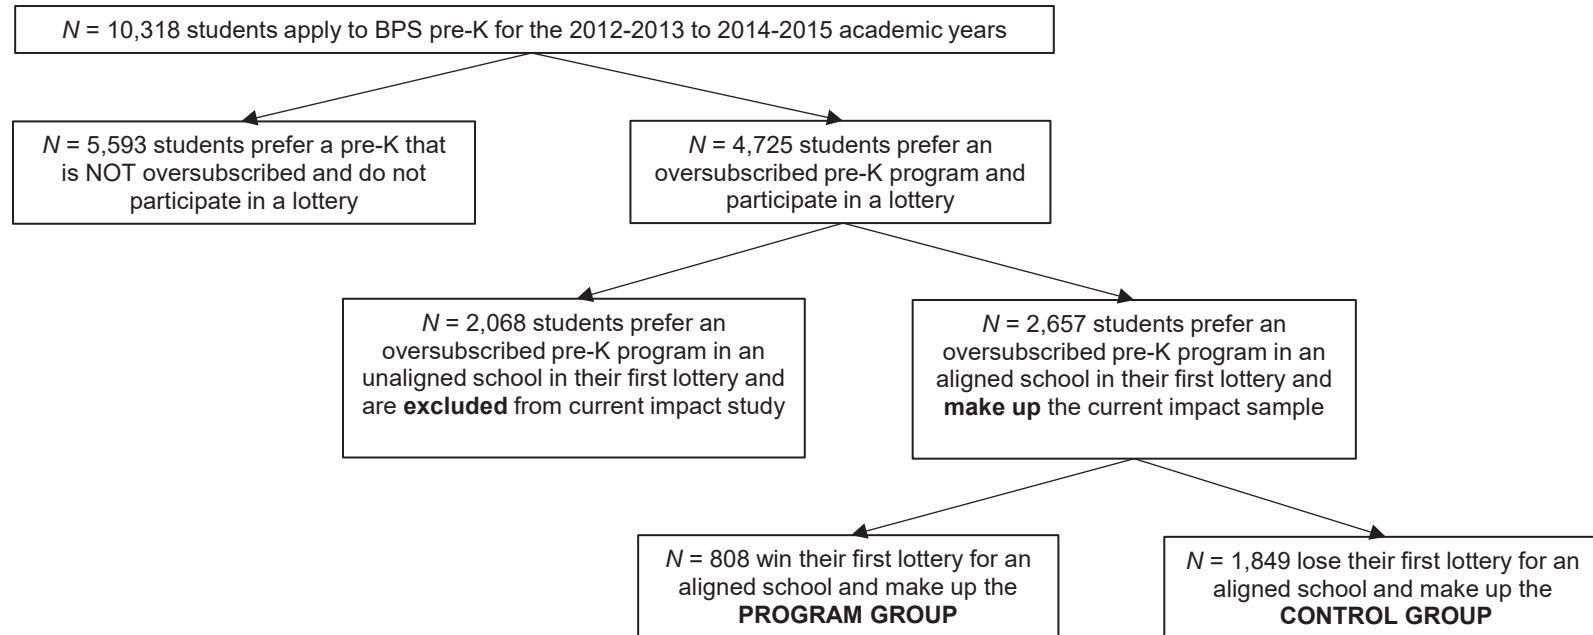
$N$ = 10,318 students apply to BPS pre-K for the 2012-2013 to 2014-2015 academic years

$N$ = 5,593 students prefer a pre-K that is NOT oversubscribed and do not participate in a lottery

$N$ = 4,725 students prefer an oversubscribed pre-K program and participate in a lottery

$N$ = 2,068 students prefer an oversubscribed pre-K program in an unaligned school in their first lottery and are **excluded** from current impact study

$N$ = 2,657 students prefer an oversubscribed pre-K program in an aligned school in their first lottery and **make up** the current impact sample

$N$ = 808 win their first lottery for an aligned school and make up the **PROGRAM GROUP**

$N$ = 1,849 lose their first lottery for an aligned school and make up the **CONTROL GROUP**